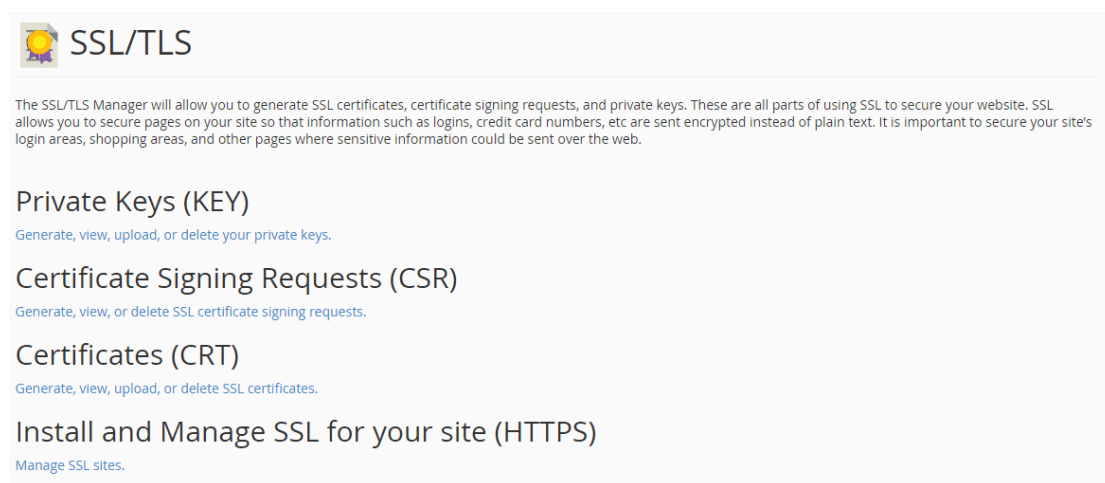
SSL/TLS

The SSL/TLS Manager will allow you to generate SSL certificates, certificate signing requests, and private keys. These are all parts of using SSL to secure your website. SSL allows you to secure pages on your site so that information such as logins, credit card numbers, etc are sent encrypted instead of plain text. It is important to secure your site's login areas, shopping areas, and other pages where sensitive information could be sent over the web.

Private Keys (KEY)

Generate, view, upload, or delete your private keys.

Certificate Signing Requests (CSR)

Generate, view, or delete SSL certificate signing requests.

Certificates (CRT)

Generate, view, upload, or delete SSL certificates.

Install and Manage SSL for your site (HTTPS)

Manage SSL sites.